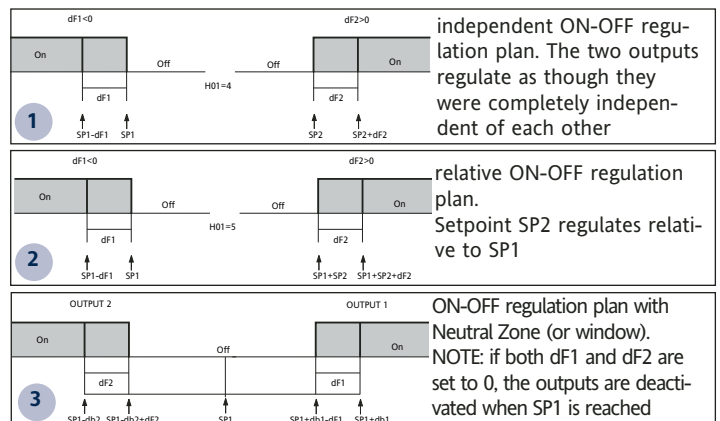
dF1<0

dF2>0

On

Off

H01=4

Off

On

dF1

dF2

1

SP1-dF1

SP1

SP2

SP2+dF2

independent ON-OFF regulation plan. The two outputs regulate as though they were completely independent of each other

dF1<0

dF2>0

On

Off

H01=5

Off

On

dF1

dF2

2

SP1-dF1

SP1

SP1+SP2

SP1+SP2+dF2

relative ON-OFF regulation plan.
Setpoint SP2 regulates relative to SP1

OUTPUT 2

OUTPUT 1

On

Off

On

dF2

dF1

3

SP1-db2

SP1-db2+dF2

SP1

SP1+db1-dF1

SP1+db1

ON-OFF regulation plan with Neutral Zone (or window).
NOTE: if both dF1 and dF2 are set to 0, the outputs are deactivated when SP1 is reached